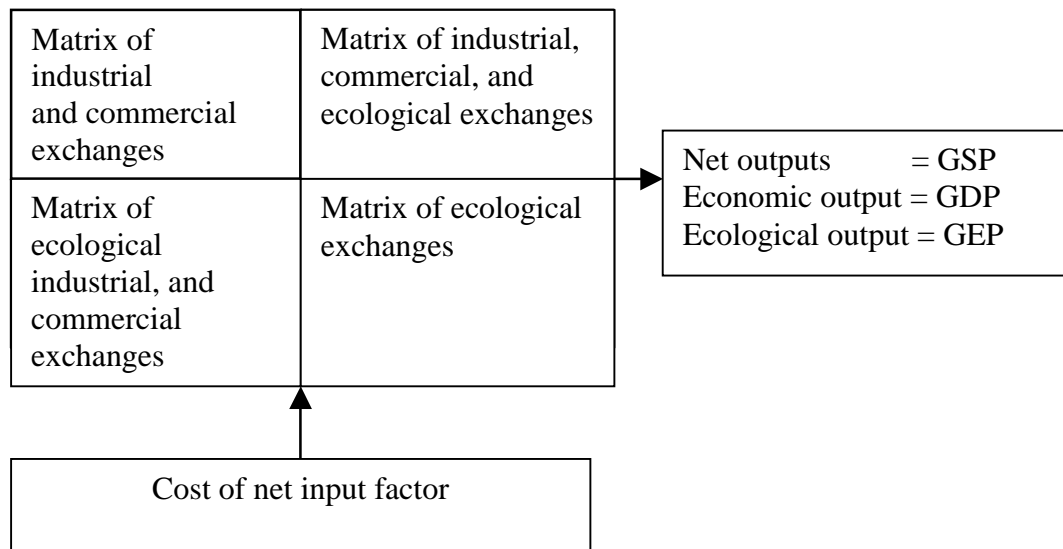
| Matrix of industrial and commercial exchanges | Matrix of industrial, commercial, and ecological exchanges |
|---|---|
| Matrix of ecological industrial, and commercial exchanges | Matrix of ecological exchanges |

Net outputs = GSP
Economic output = GDP
Ecological output = GEP

Cost of net input factor